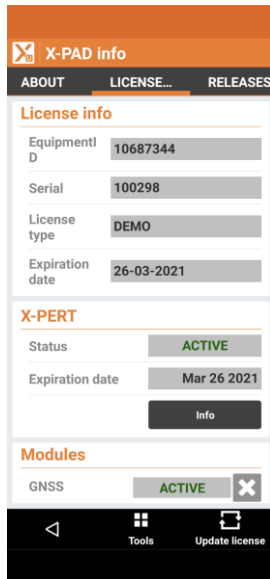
X-PAD info

ABOUT
LICENSE...
RELEASES

License info

EquipmentID
10687344

Serial
100298

License type
DEMO

Expiration date
26-03-2021

X-PERT

Status
ACTIVE

Expiration date
Mar 26 2021

Info

Modules

GNSS
ACTIVE

Tools
Update license